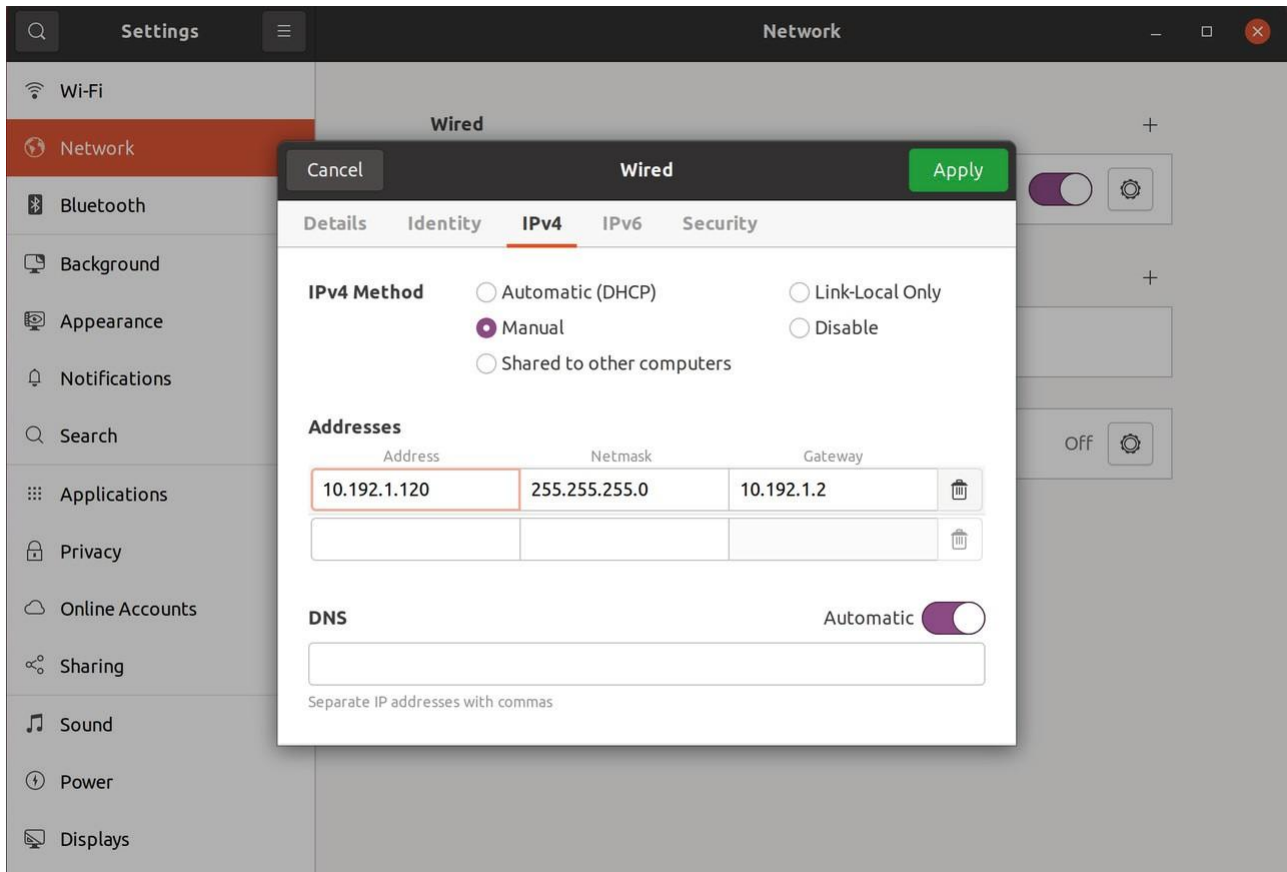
Settings

Network

Wi-Fi

Network

Bluetooth

Background

Appearance

Notifications

Search

Applications

Privacy

Online Accounts

Sharing

Sound

Power

Displays

Wired

+

+

Off

Cancel

Wired

Apply

Details Identity IPv4 IPv6 Security

IPv4 Method

Automatic (DHCP)

Link-Local Only

Manual

Disable

Shared to other computers

Addresses

| Address | Netmask | Gateway |
|---|---|---|
| 10.192.1.120 | 255.255.255.0 | 10.192.1.2 |
| | | |

DNS

Automatic

Separate IP addresses with commas